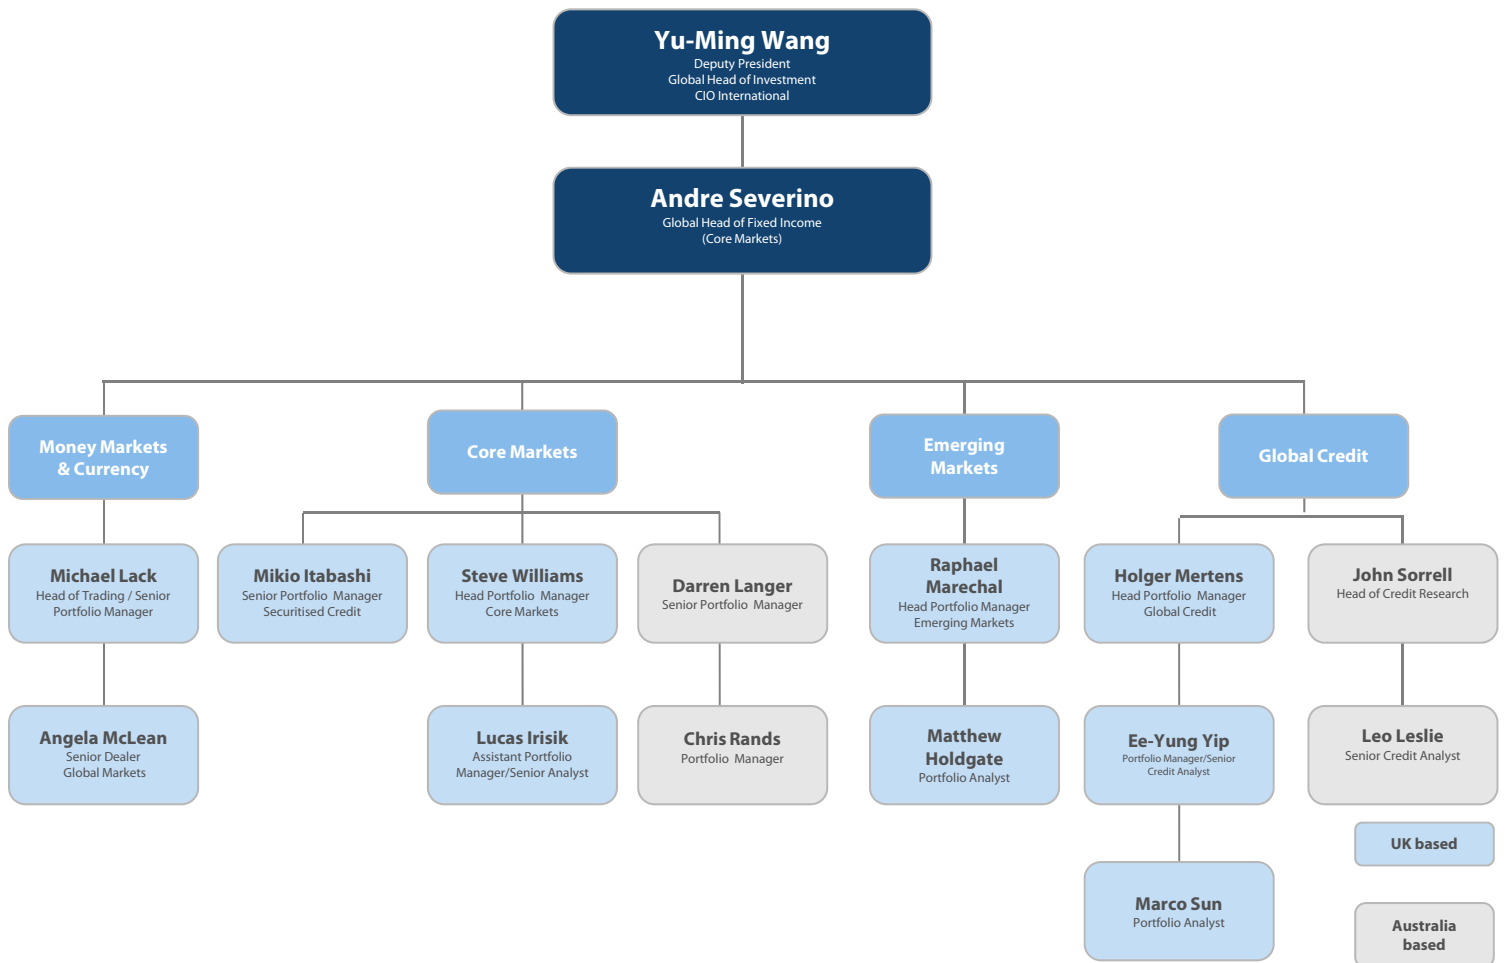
Yu-Ming Wang
Deputy President
Global Head of Investment
CIO International

Andre Severino
Global Head of Fixed Income
(Core Markets)

Money Markets & Currency

Michael Lack
Head of Trading / Senior Portfolio Manager

Angela McLean
Senior Dealer
Global Markets

Core Markets

Mikio Itabashi
Senior Portfolio Manager
Securitised Credit

Steve Williams
Head Portfolio Manager
Core Markets

Lucas Irisik
Assistant Portfolio Manager/Senior Analyst

Darren Langer
Senior Portfolio Manager

Chris Rands
Portfolio Manager

Emerging Markets

Raphael Marechal
Head Portfolio Manager
Emerging Markets

Matthew Holdgate
Portfolio Analyst

Global Credit

Holger Mertens
Head Portfolio Manager
Global Credit

Ee-Yung Yip
Portfolio Manager/Senior Credit Analyst

Marco Sun
Portfolio Analyst

John Sorrell
Head of Credit Research

Leo Leslie
Senior Credit Analyst

UK based

Australia based